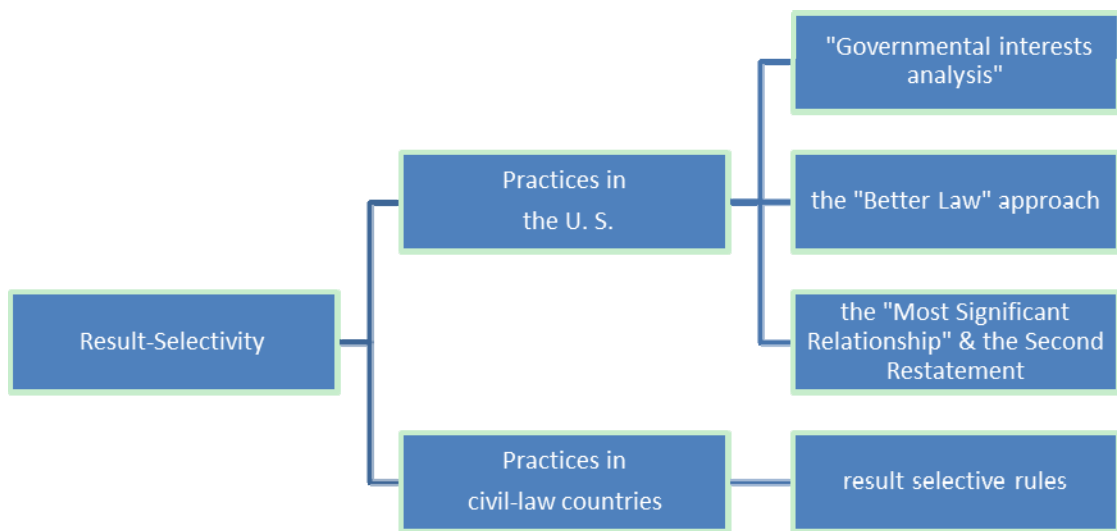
Result-Selectivity

Practices in the U. S.

"Governmental interests analysis"

the "Better Law" approach

the "Most Significant Relationship" & the Second Restatement

Practices in civil-law countries

result selective rules